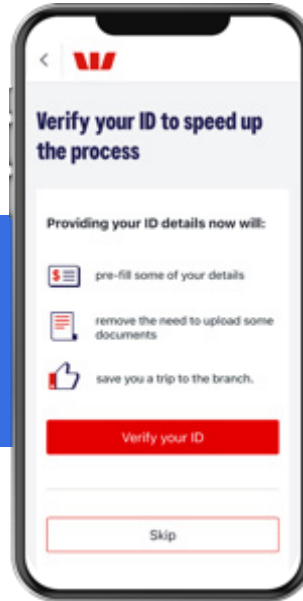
Verify your ID to speed up the process

Providing your ID details now will:

pre-fill some of your details

remove the need to upload some documents

save you a trip to the branch.

Verify your ID

Skip